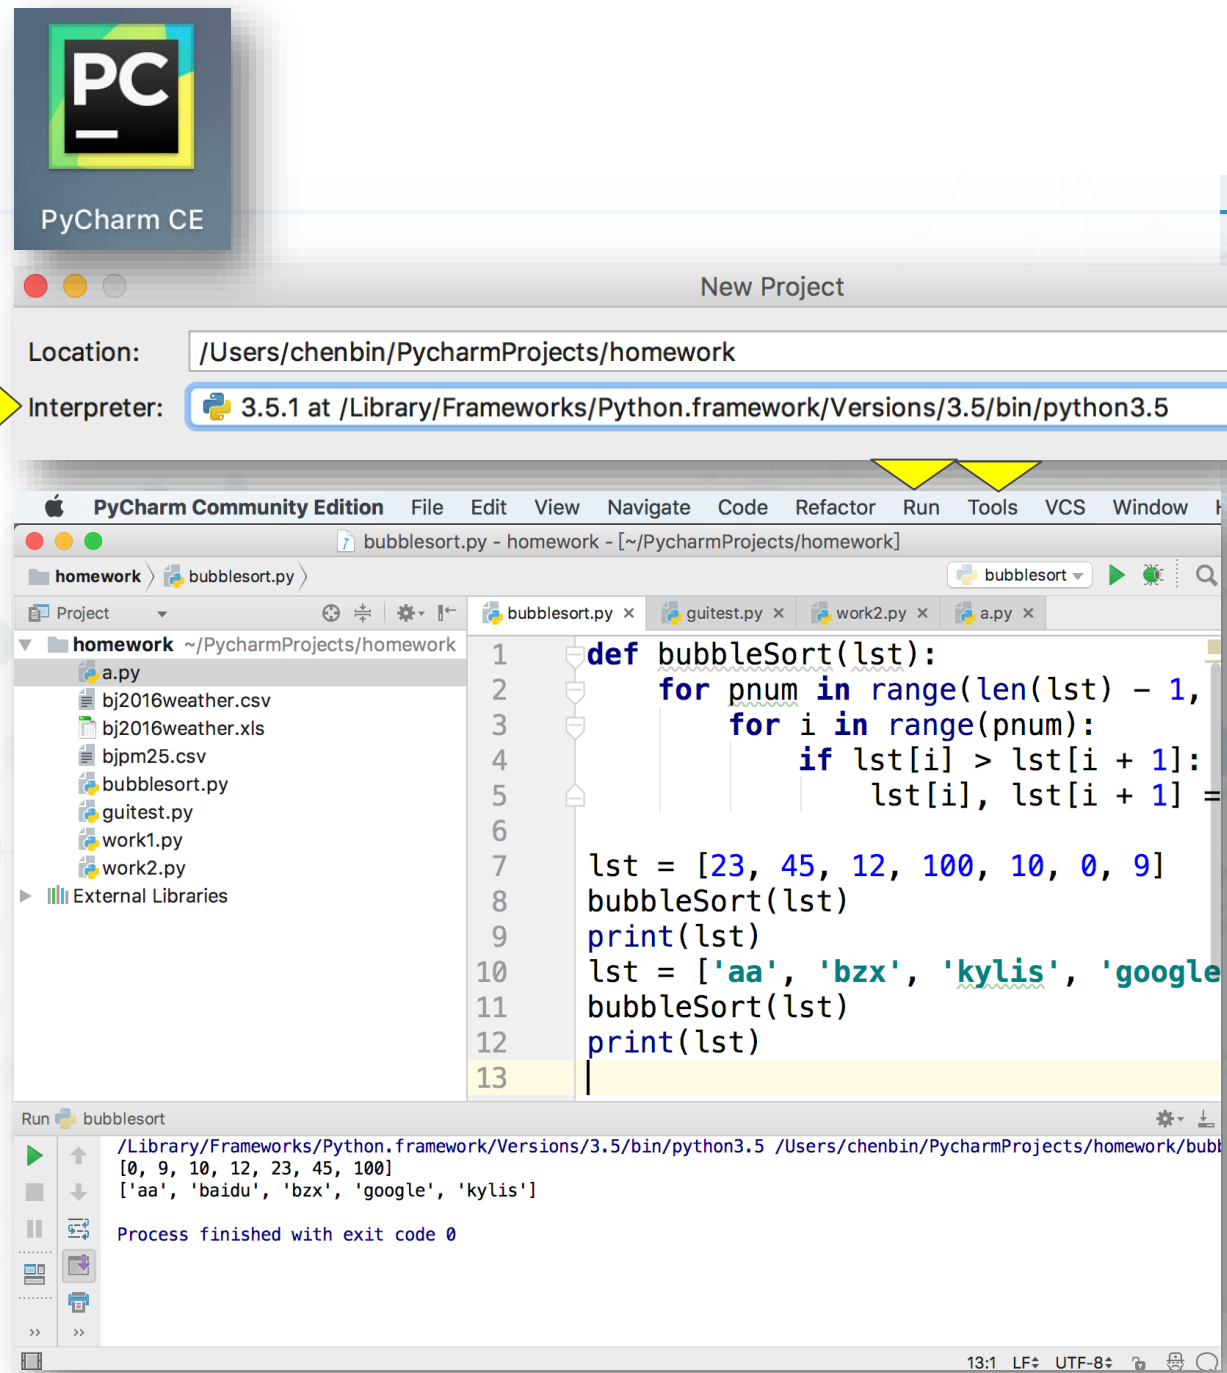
PC

PyCharm CE

New Project

Location: /Users/chenbin/PycharmProjects/homework

Interpreter: 3.5.1 at /Library/Frameworks/Python.framework/Versions/3.5/bin/python3.5

PyCharm Community Edition File Edit View Navigate Code Refactor Run Tools VCS Window H

bubblesort.py - homework - [~/PycharmProjects/homework]

homework 〉 bubblesort.py 〉

bubblesort

Project

homework ~/PycharmProjects/homework
a.py
bj2016weather.csv
bj2016weather.xls
bjpm25.csv
bubblesort.py
guitest.py
work1.py
work2.py
External Libraries

bubblesort.py × guitest.py × work2.py × a.py ×

1 def bubbleSort(lst):
2     for pnum in range(len(lst) - 1,
3         for i in range(pnum):
4             if lst[i] > lst[i + 1]:
5                 lst[i], lst[i + 1] =
6
7 lst = [23, 45, 12, 100, 10, 0, 9]
8 bubbleSort(lst)
9 print(lst)
10 lst = ['aa', 'bzx', 'kylis', 'google
11 bubbleSort(lst)
12 print(lst)
13

Run bubblesort

/Library/Frameworks/Python.framework/Versions/3.5/bin/python3.5 /Users/chenbin/PycharmProjects/homework/bubb
[0, 9, 10, 12, 23, 45, 100]
['aa', 'baidu', 'bzx', 'google', 'kylis']

Process finished with exit code 0

13:1 LF UTF-8